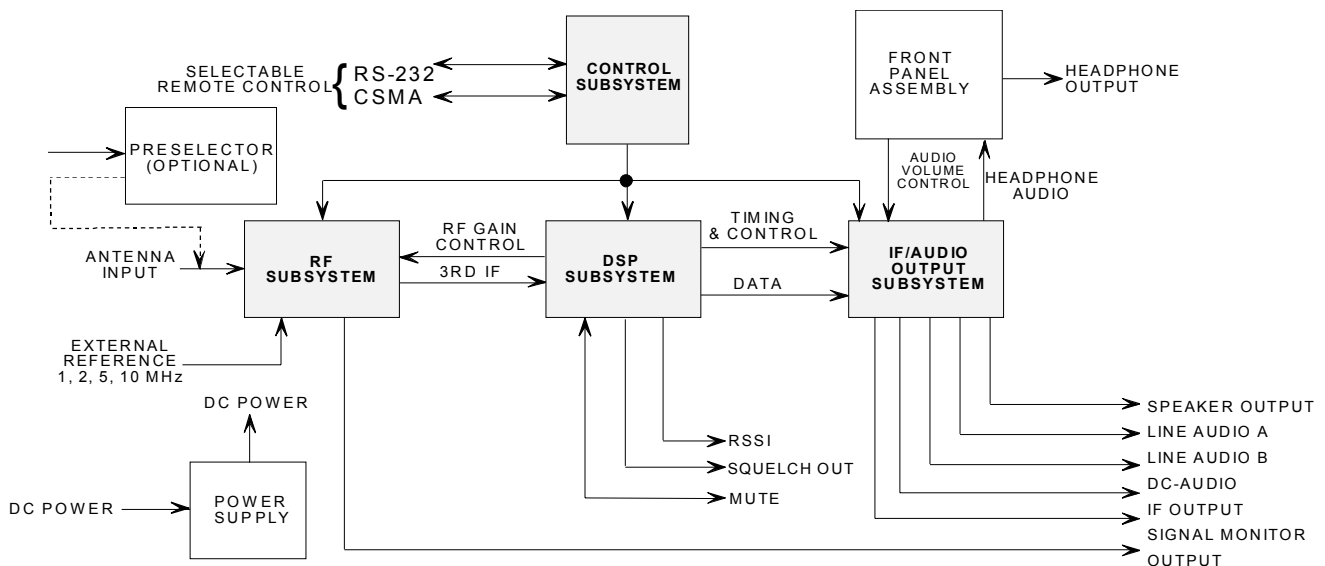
SELECTABLE REMOTE CONTROL
RS-232
CSMA

CONTROL SUBSYSTEM

FRONT PANEL ASSEMBLY

HEADPHONE OUTPUT

PRESELECTOR (OPTIONAL)

AUDIO VOLUME CONTROL

HEADPHONE AUDIO

ANTENNA INPUT

RF SUBSYSTEM

RF GAIN CONTROL

3RD IF

DSP SUBSYSTEM

TIMING & CONTROL

DATA

IF/AUDIO OUTPUT SUBSYSTEM

EXTERNAL REFERENCE 1, 2, 5, 10 MHz

DC POWER

DC POWER

POWER SUPPLY

RSSI
SQUELCH OUT
MUTE

SPEAKER OUTPUT
LINE AUDIO A
LINE AUDIO B
DC-AUDIO
IF OUTPUT
SIGNAL MONITOR OUTPUT